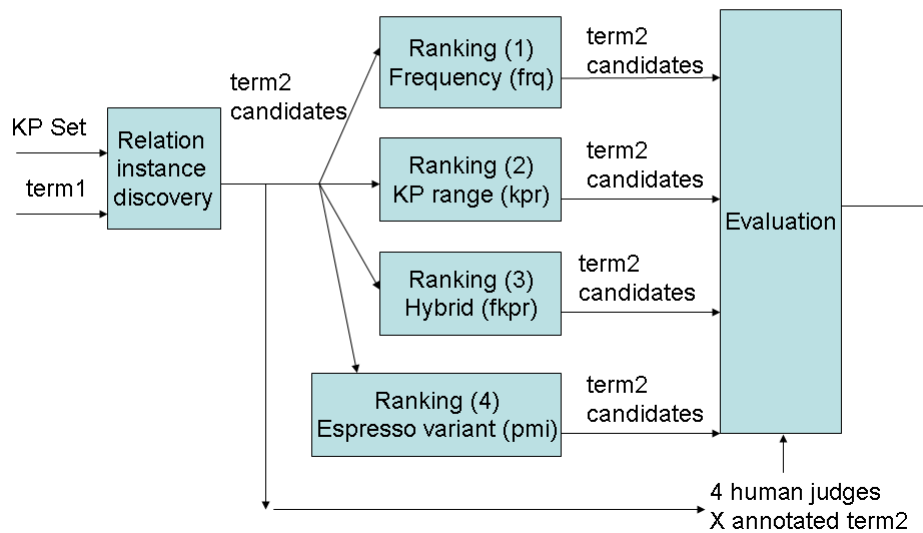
KP Set

term1

Relation instance discovery

term2 candidates

Ranking (1) Frequency (frq)

term2 candidates

Ranking (2) KP range (kpr)

term2 candidates

Ranking (3) Hybrid (fkpr)

term2 candidates

Ranking (4) Espresso variant (pmi)

term2 candidates

Evaluation

4 human judges
X annotated term2